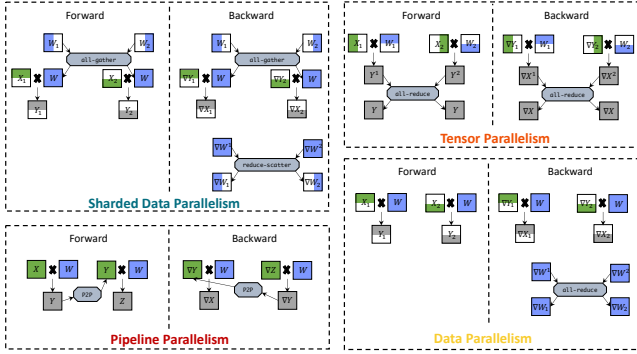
Forward

$W_1$ $W_2$

all-gather

$X_1$ $W$ $X_2$ $W$

$Y_1$ $Y_2$

Backward

$W_1$ $W_2$

all-gather

$\nabla Y_1$ $W$ $\nabla Y_2$ $W$

$\nabla X_1$ $\nabla X_2$

$\nabla W^1$ $\nabla W^2$

reduce-scatter

$\nabla W_1$ $\nabla W_2$

Sharded Data Parallelism

Forward

$X_1$ $W_1$ $X_2$ $W_2$

$Y^1$ $Y^2$

all-reduce

$Y$ $Y$

Backward

$\nabla Y_1$ $W_1$ $\nabla Y_2$ $W_2$

$\nabla X^1$ $\nabla X^2$

all-reduce

$\nabla X$ $\nabla X$

Tensor Parallelism

Forward

$X$ $W$ $Y$ $W$

$Y$ P2P $Z$

Backward

$\nabla Y$ $W$ $\nabla Z$ $W$

$\nabla X$ P2P $\nabla Y$

Pipeline Parallelism

Forward

$X_1$ $W$ $X_2$ $W$

$Y_1$ $Y_2$

Backward

$\nabla Y_1$ $W$ $\nabla Y_2$ $W$

$\nabla X_1$ $\nabla X_2$

$\nabla W^1$ $\nabla W^2$

all-reduce

$\nabla W_1$ $\nabla W_2$

Data Parallelism